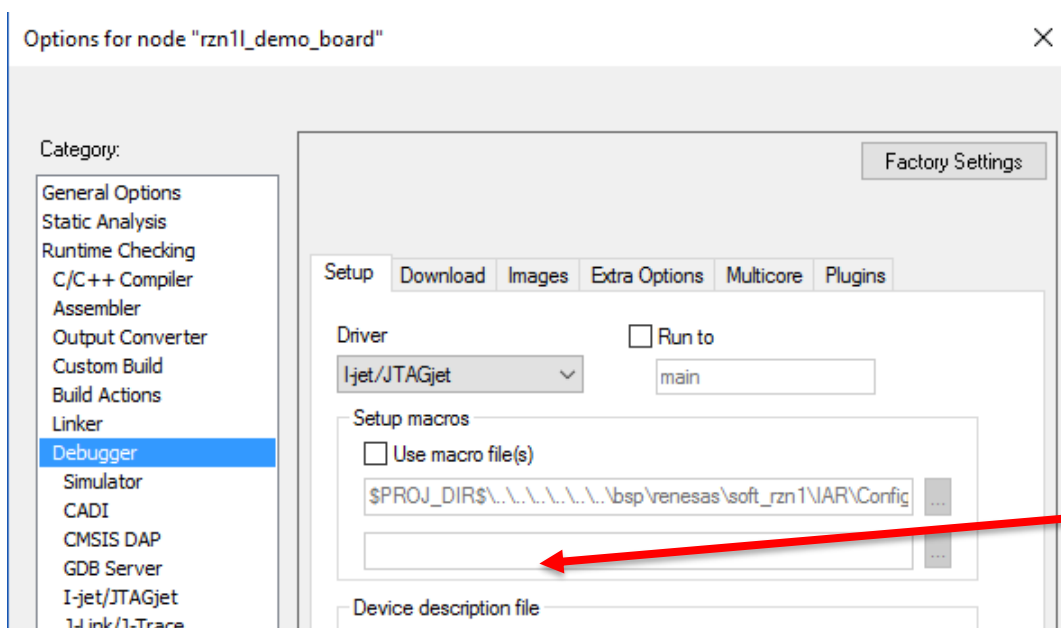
Options for node "rzn1l_demo_board"

×

Category:

General Options
Static Analysis
Runtime Checking
C/C++ Compiler
Assembler
Output Converter
Custom Build
Build Actions
Linker
Debugger
Simulator
CADI
CMSIS DAP
GDB Server
I-jet/JTAGjet
J-Link/J-Trace

Factory Settings

Setup | Download | Images | Extra Options | Multicore | Plugins

Driver

I-jet/JTAGjet

Run to

main

Setup macros

Use macro file(s)

$PROJ_DIR$\..\..\..\..\..\..\bsp\renesas\soft_rzn1\IAR\Config

...

...

Device description file